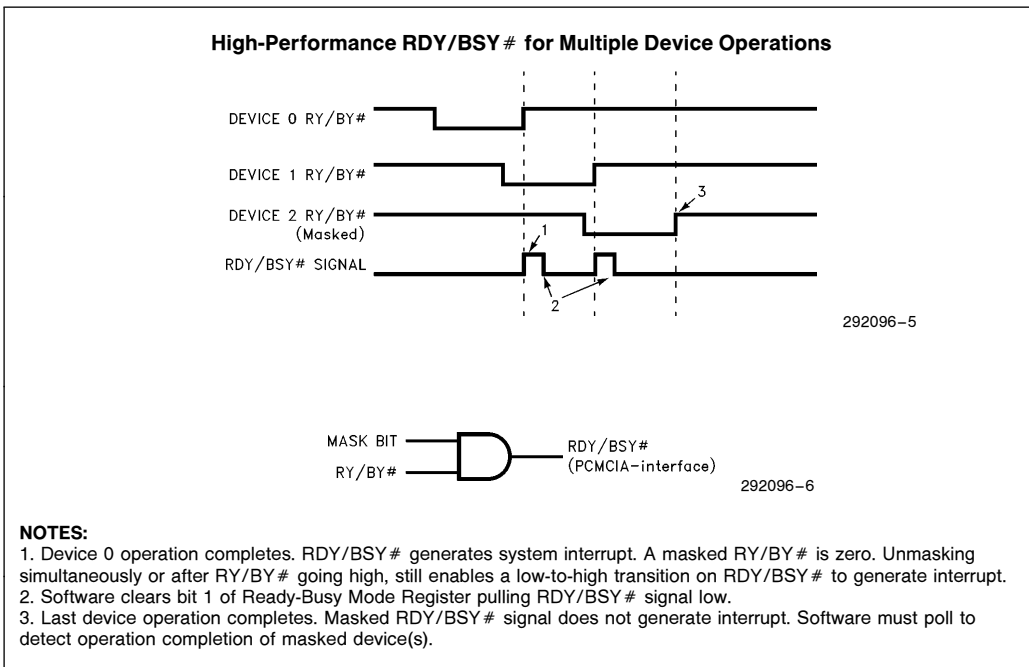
High-Performance RDY/BSY# for Multiple Device Operations

DEVICE 0 RY/BY#

DEVICE 1 RY/BY#

DEVICE 2 RY/BY#
(Masked)

RDY/BSY# SIGNAL

1

2

3

292096–5

MASK BIT

RY/BY#

RDY/BSY#
(PCMCIA-interface)

292096–6

NOTES:
1. Device 0 operation completes. RDY/BSY# generates system interrupt. A masked RY/BY# is zero. Unmasking simultaneously or after RY/BY# going high, still enables a low-to-high transition on RDY/BSY# to generate interrupt.
2. Software clears bit 1 of Ready-Busy Mode Register pulling RDY/BSY# signal low.
3. Last device operation completes. Masked RDY/BSY# signal does not generate interrupt. Software must poll to detect operation completion of masked device(s).